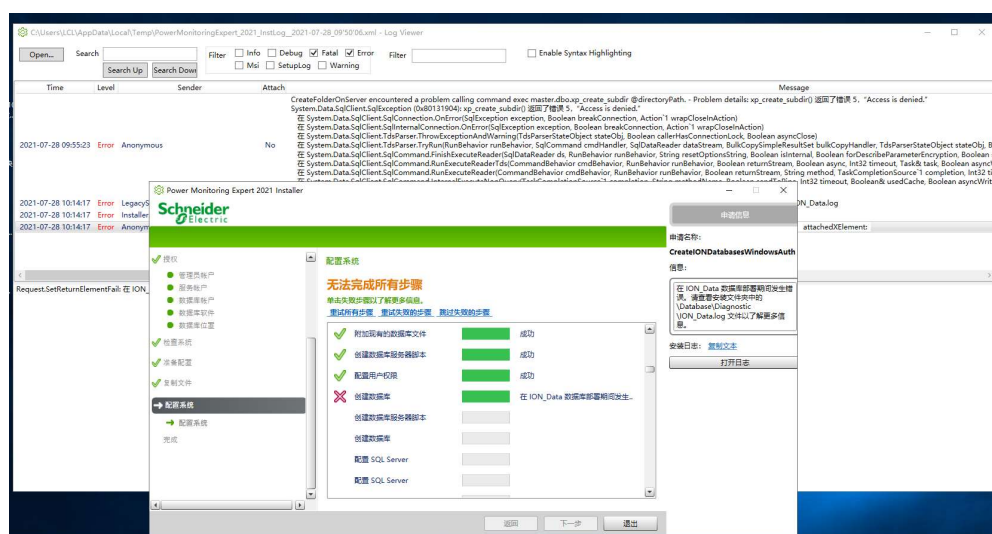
C:\Users\LCL\AppData\Local\Temp\PowerMonitoringExpert_2021_InstLog__2021-07-28_09'50'06.xml - Log Viewer

Open... Search Search Up Search Down Filter Info Debug Fatal Error Msi SetupLog Warning Filter Enable Syntax Highlighting

| Time | Level | Sender | Attach | Message |
|---|---|---|---|---|
| 2021-07-28 09:55:23 | Error | Anonymous | No | CreateFolderOnServer encountered a problem calling command exec master.dbo.xp_create_subdir @directoryPath. - Problem details: xp_create_subdir() 返回了错误 5，"Access is denied." System.Data.SqlClient.SqlException (0x80131904): xp_create_subdir() 返回了错误 5，"Access is denied." 在 System.Data.SqlClient.SqlConnection.OnError(SqlException exception, Boolean breakConnection, Action`1 wrapCloseInAction) 在 System.Data.SqlClient.SqlInternalConnection.OnError(SqlException exception, Boolean breakConnection, Action`1 wrapCloseInAction) 在 System.Data.SqlClient.TdsParser.ThrowExceptionAndWarning(TdsParserStateObject stateObj, Boolean callerHasConnectionLock, Boolean asyncClose) 在 System.Data.SqlClient.TdsParser.TryRun(RunBehavior runBehavior, SqlCommand cmdHandler, SqlDataReader dataStream, BulkCopySimpleResultSet bulkCopyHandler, TdsParserStateObject stateObj, B 在 System.Data.SqlClient.SqlDataReader.TryConsumeMetaData() 在 System.Data.SqlClient.SqlCommand.FinishExecuteReader(SqlDataReader ds, RunBehavior runBehavior, String resetOptionsString, Boolean isInternal, Boolean forDescribeParameterEncryption, Boolean 在 System.Data.SqlClient.SqlCommand.RunExecuteReaderTds(CommandBehavior cmdBehavior, RunBehavior runBehavior, Boolean returnStream, Boolean async, Int32 timeout, Task& task, Boolean async 在 System.Data.SqlClient.SqlCommand.RunExecuteReader(CommandBehavior cmdBehavior, RunBehavior runBehavior, Boolean returnStream, String method, TaskCompletionSource`1 completion, Int32 ti |
| 2021-07-28 10:14:17 | Error | LegacyS | | ION_Data.log |
| 2021-07-28 10:14:17 | Error | Installer | | |
| 2021-07-28 10:14:17 | Error | Anonym | | attachedXElement: |

Request.SetReturnElementFail: 在 ION_

Power Monitoring Expert 2021 Installer

Schneider Electric

授权
管理员帐户
服务帐户
数据库帐户
数据库软件
数据库位置
检查系统
准备配置
复制文件
配置系统
配置系统
完成

配置系统

无法完成所有步骤
单击失败步骤以了解更多信息。
重试所有步骤 重试失败的步骤 跳过失败的步骤

附加现有的数据库文件 成功
创建数据库服务器脚本 成功
配置用户权限 成功
创建数据库 在 ION_Data 数据库部署期间发生...
创建数据库服务器脚本
创建数据库
配置 SQL Server
配置 SQL Server

返回 下一步 退出

申请信息
申请名称:
CreateIONDatabasesWindowsAuth
信息:
在 ION_Data 数据库部署期间发生错误。请查看安装文件夹中的 \Database\Diagnostic \ION_Data.log 文件以了解更多信息。
安装日志: 复制文本
打开日志